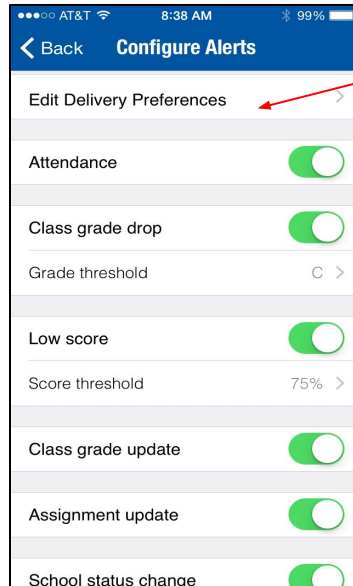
●●●○○ AT&T 8:38 AM 99%

Back Configure Alerts

Edit Delivery Preferences

Attendance

Class grade drop

Grade threshold C

Low score

Score threshold 75%

Class grade update

Assignment update

School status change